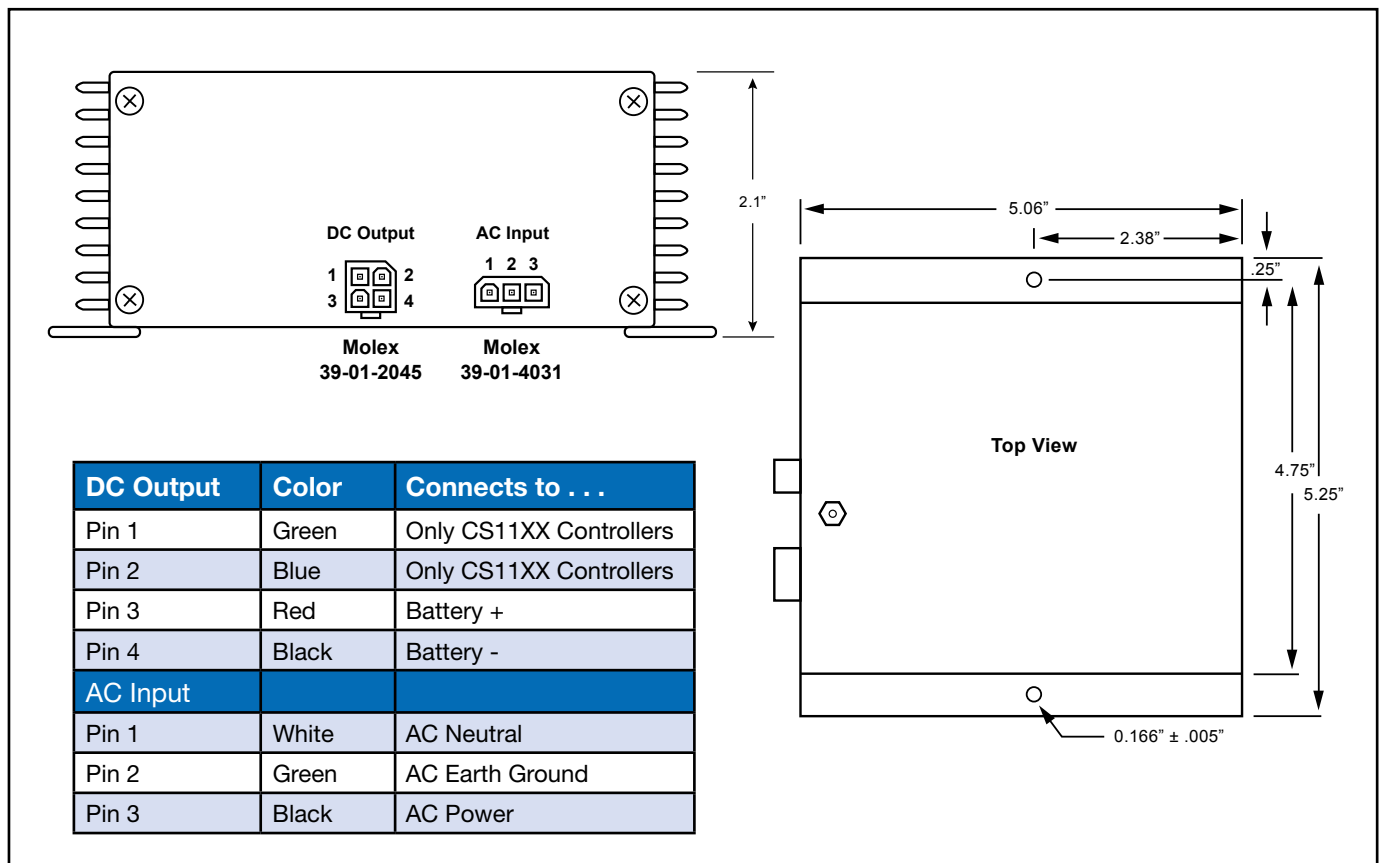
DC Output

AC Input

1 2 3 4

1 2 3

Molex
39-01-2045

Molex
39-01-4031

2.1"

5.06"

2.38"

.25"

Top View

4.75"

5.25"

0.166" ± .005"

| DC Output | Color | Connects to . . . |
|---|---|---|
| Pin 1 | Green | Only CS11XX Controllers |
| Pin 2 | Blue | Only CS11XX Controllers |
| Pin 3 | Red | Battery + |
| Pin 4 | Black | Battery - |
| AC Input | | |
| Pin 1 | White | AC Neutral |
| Pin 2 | Green | AC Earth Ground |
| Pin 3 | Black | AC Power |